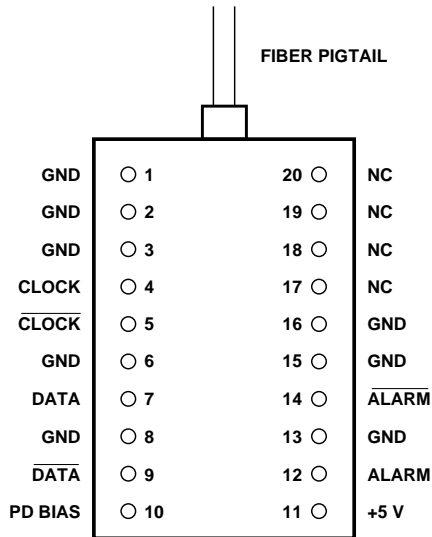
FIBER PIGTAIL

GND 1
GND 2
GND 3
CLOCK 4
$\overline{\text{CLOCK}}$ 5
GND 6
DATA 7
GND 8
$\overline{\text{DATA}}$ 9
PD BIAS 10

20 NC
19 NC
18 NC
17 NC
16 GND
15 GND
14 $\overline{\text{ALARM}}$
13 GND
12 ALARM
11 +5 V